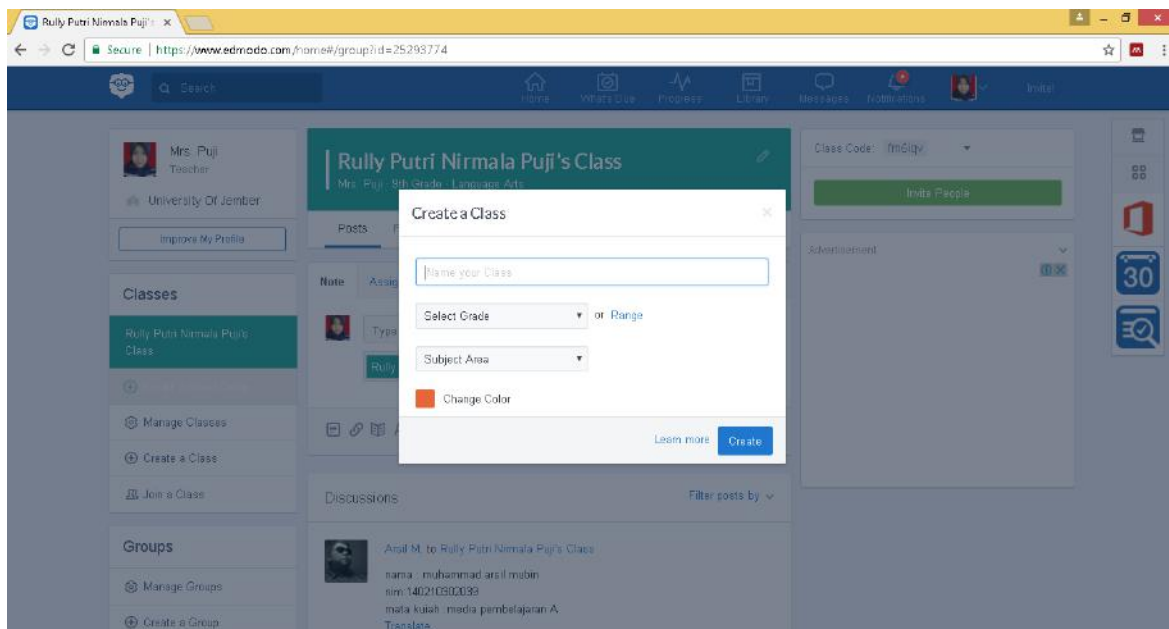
Rully Putri Nirmala Puji's ×

Secure | https://www.edmodo.com/home#/group?id=25293774

Search

Home What's Due Progress Library Messages Notifications Invite

Mrs. Puji
Teacher

University Of Jember

Improve My Profile

Classes

Rully Putri Nirmala Puji's Class

Manage Classes

Create a Class

Join a Class

Groups

Manage Groups

Create a Group

Rully Putri Nirmala Puji's Class

Mrs. Puji · 9th Grade · Language Arts

Posts

Note Assig

Type

Rully

Discussions

Filter posts by

Arsil M. to Rully Putri Nirmala Puji's Class

nama : muhammad arsil mubin
nim 140210302039
mata kuliah : media pembelajaran A
Translate

Create a Class

Name your Class

Select Grade or Range

Subject Area

Change Color

Learn more Create

Class Code: fm6lqv

Invite People

Advertisement

30